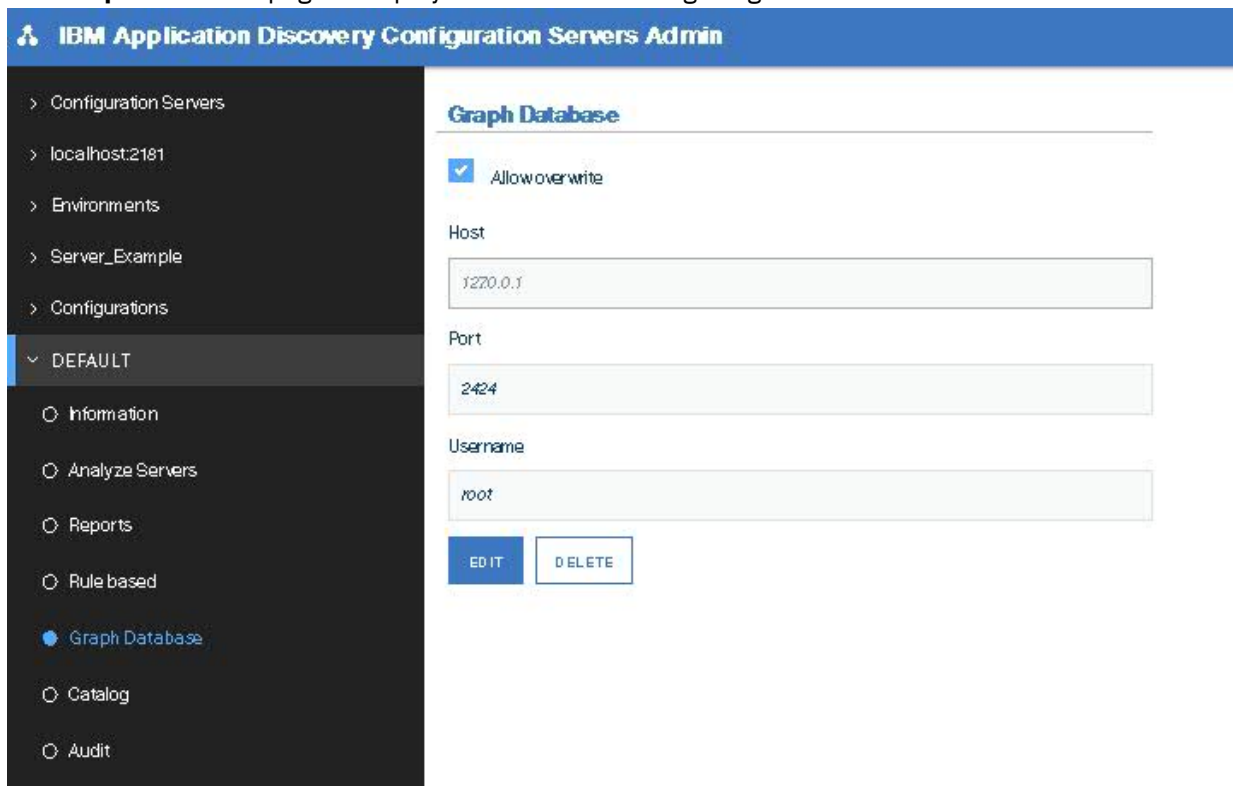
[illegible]

IBM Application Discovery Configuration Servers Admin

> Configuration Servers

> localhost:2181

> Environments

> Server_Example

> Configurations

DEFAULT

Information

Analyze Servers

Reports

Rule based

Graph Database

Catalog

Audit

Graph Database

Allow overwrite

Host

127.0.0.1

Port

2424

Username

root

EDIT

DELETE